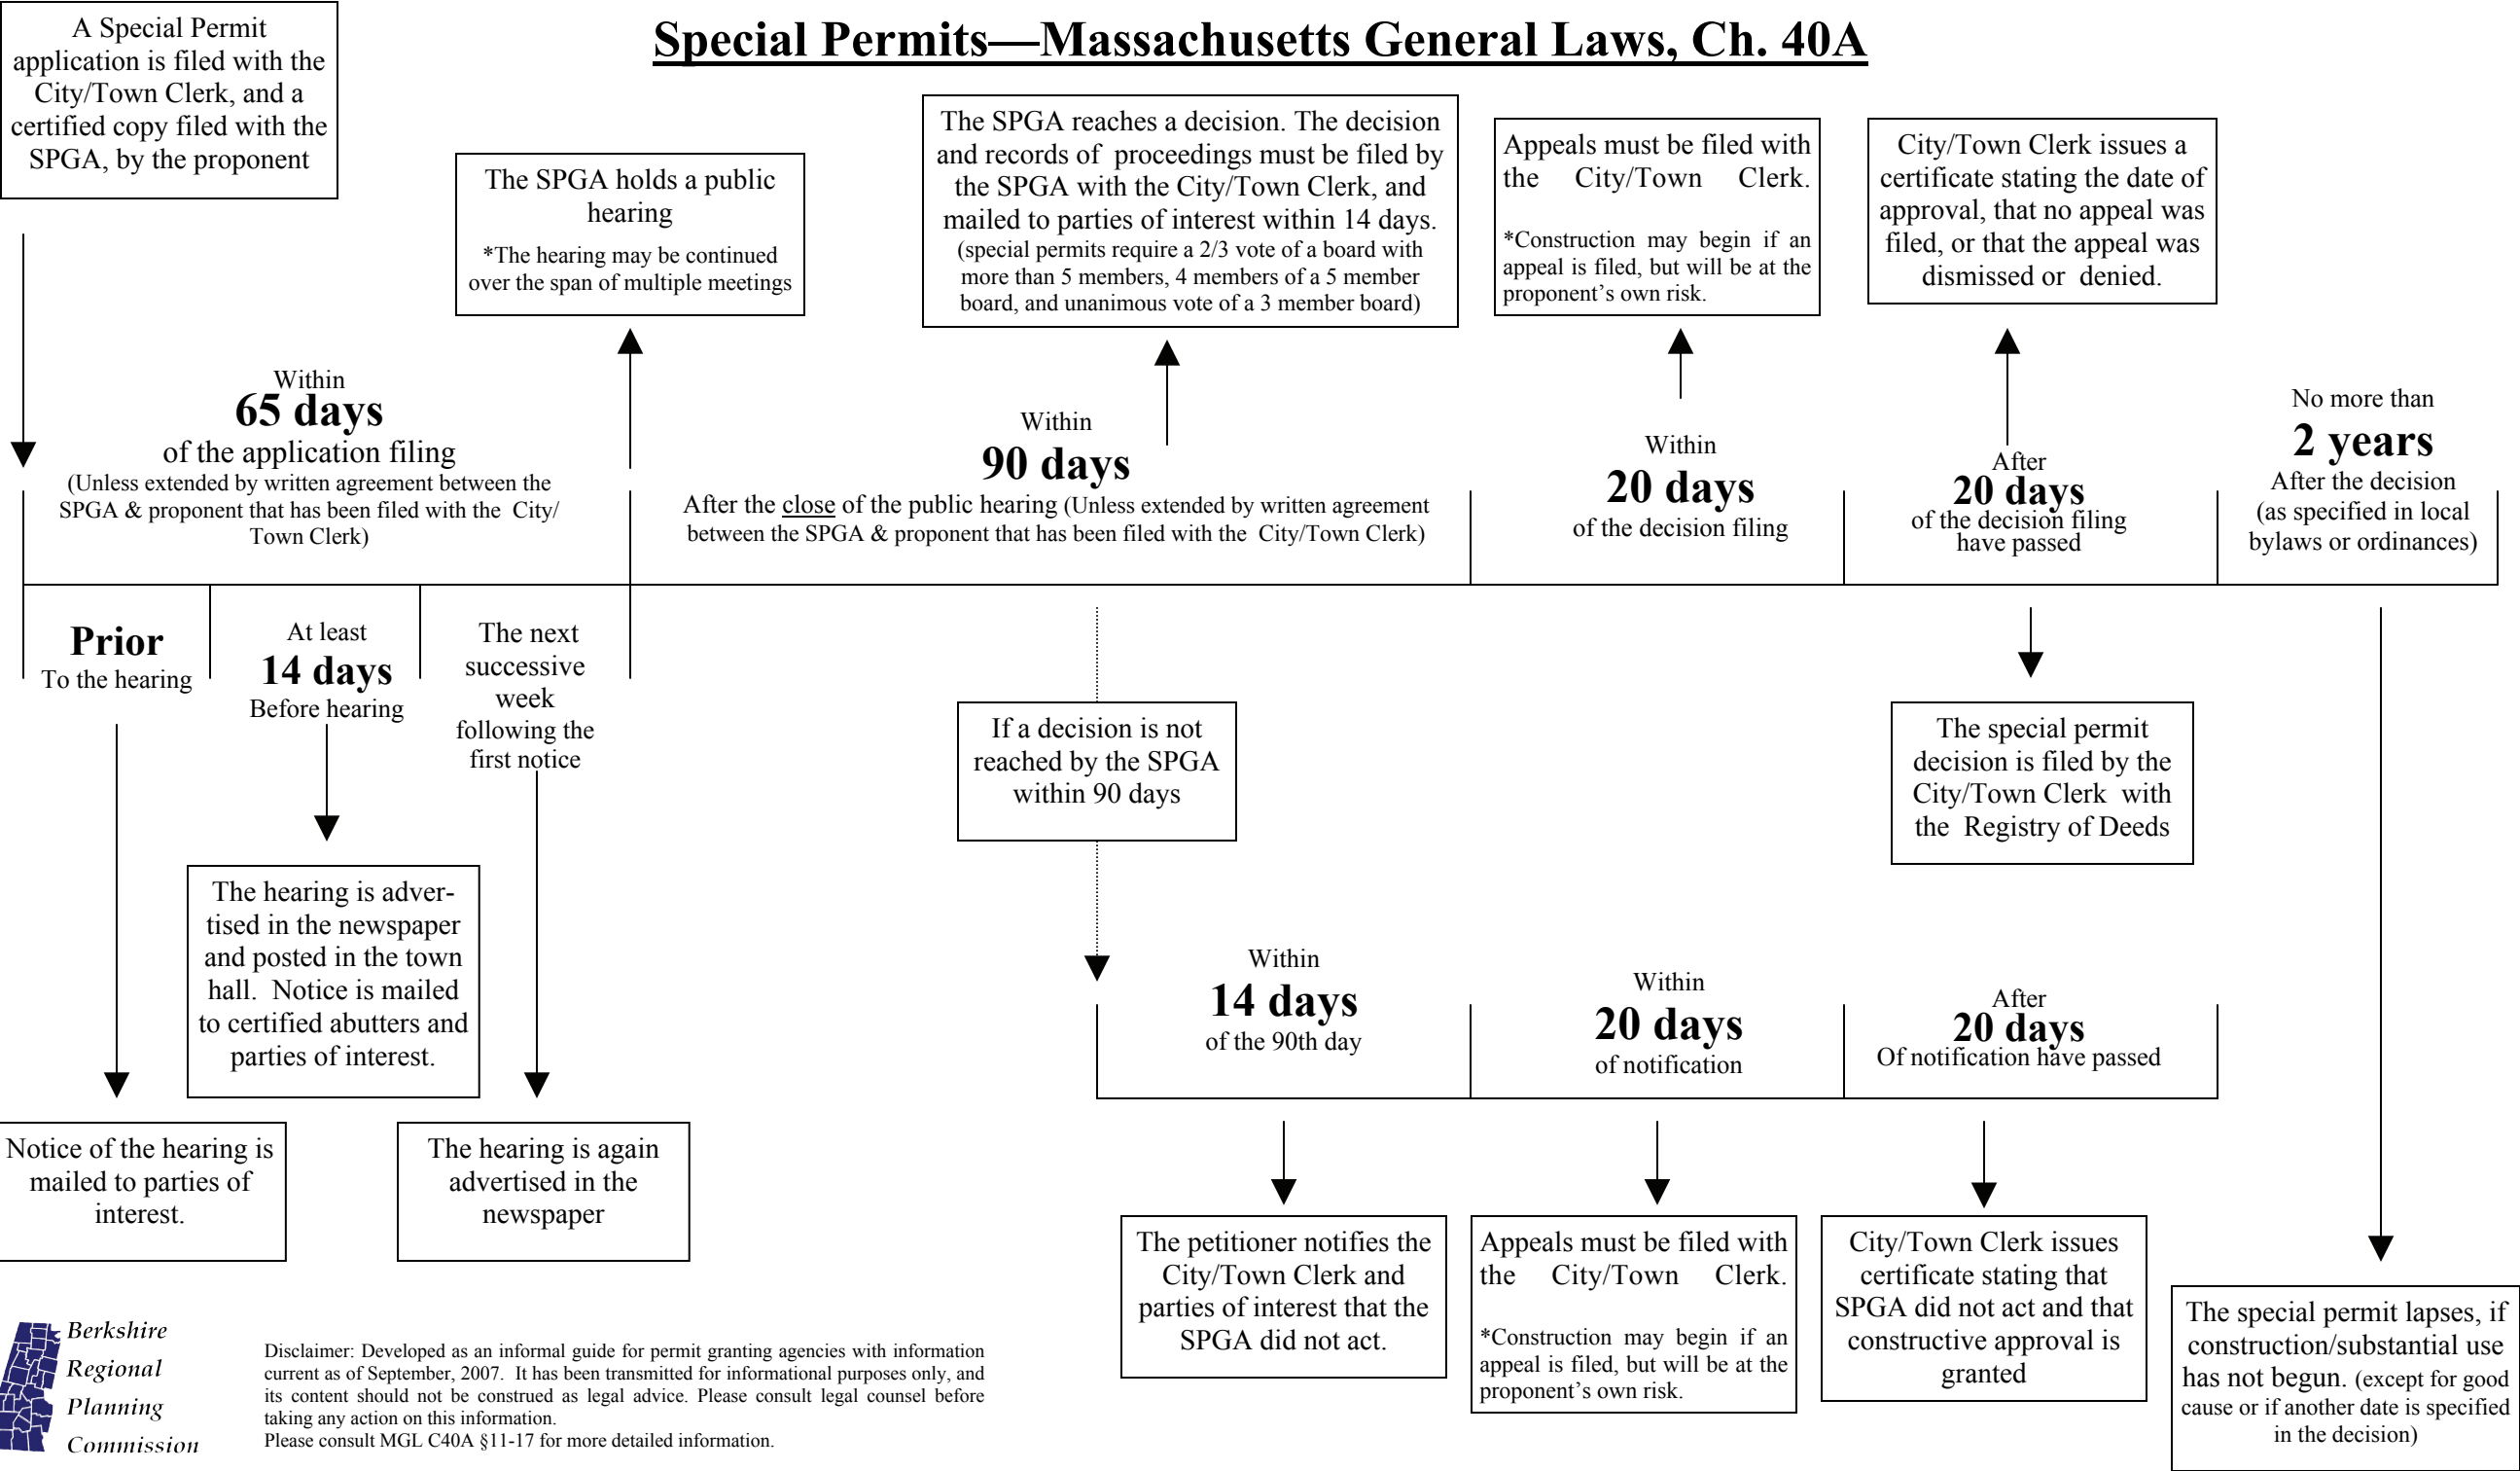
A Special Permit application is filed with the City/Town Clerk, and a certified copy filed with the SPGA, by the proponent

Special Permits—Massachusetts General Laws, Ch. 40A

The SPGA holds a public hearing

*The hearing may be continued over the span of multiple meetings

The SPGA reaches a decision. The decision and records of proceedings must be filed by the SPGA with the City/Town Clerk, and mailed to parties of interest within 14 days. (special permits require a 2/3 vote of a board with more than 5 members, 4 members of a 5 member board, and unanimous vote of a 3 member board)

Appeals must be filed with the City/Town Clerk.

*Construction may begin if an appeal is filed, but will be at the proponent's own risk.

City/Town Clerk issues a certificate stating the date of approval, that no appeal was filed, or that the appeal was dismissed or denied.

Within
65 days
of the application filing
(Unless extended by written agreement between the SPGA & proponent that has been filed with the City/ Town Clerk)

Within
90 days
After the close of the public hearing (Unless extended by written agreement between the SPGA & proponent that has been filed with the City/Town Clerk)

Within
20 days
of the decision filing

After
20 days
of the decision filing have passed

No more than
2 years
After the decision
(as specified in local bylaws or ordinances)

Prior
To the hearing

At least
14 days
Before hearing

The next successive week following the first notice

If a decision is not reached by the SPGA within 90 days

The special permit decision is filed by the City/Town Clerk with the Registry of Deeds

The hearing is advertised in the newspaper and posted in the town hall. Notice is mailed to certified abutters and parties of interest.

Within
14 days
of the 90th day

Within
20 days
of notification

After
20 days
Of notification have passed

Notice of the hearing is mailed to parties of interest.

The hearing is again advertised in the newspaper

The petitioner notifies the City/Town Clerk and parties of interest that the SPGA did not act.

Appeals must be filed with the City/Town Clerk.

*Construction may begin if an appeal is filed, but will be at the proponent's own risk.

City/Town Clerk issues certificate stating that SPGA did not act and that constructive approval is granted

The special permit lapses, if construction/substantial use has not begun. (except for good cause or if another date is specified in the decision)

Berkshire
Regional
Planning
Commission

Disclaimer: Developed as an informal guide for permit granting agencies with information current as of September, 2007. It has been transmitted for informational purposes only, and its content should not be construed as legal advice. Please consult legal counsel before taking any action on this information.
Please consult MGL C40A §11-17 for more detailed information.